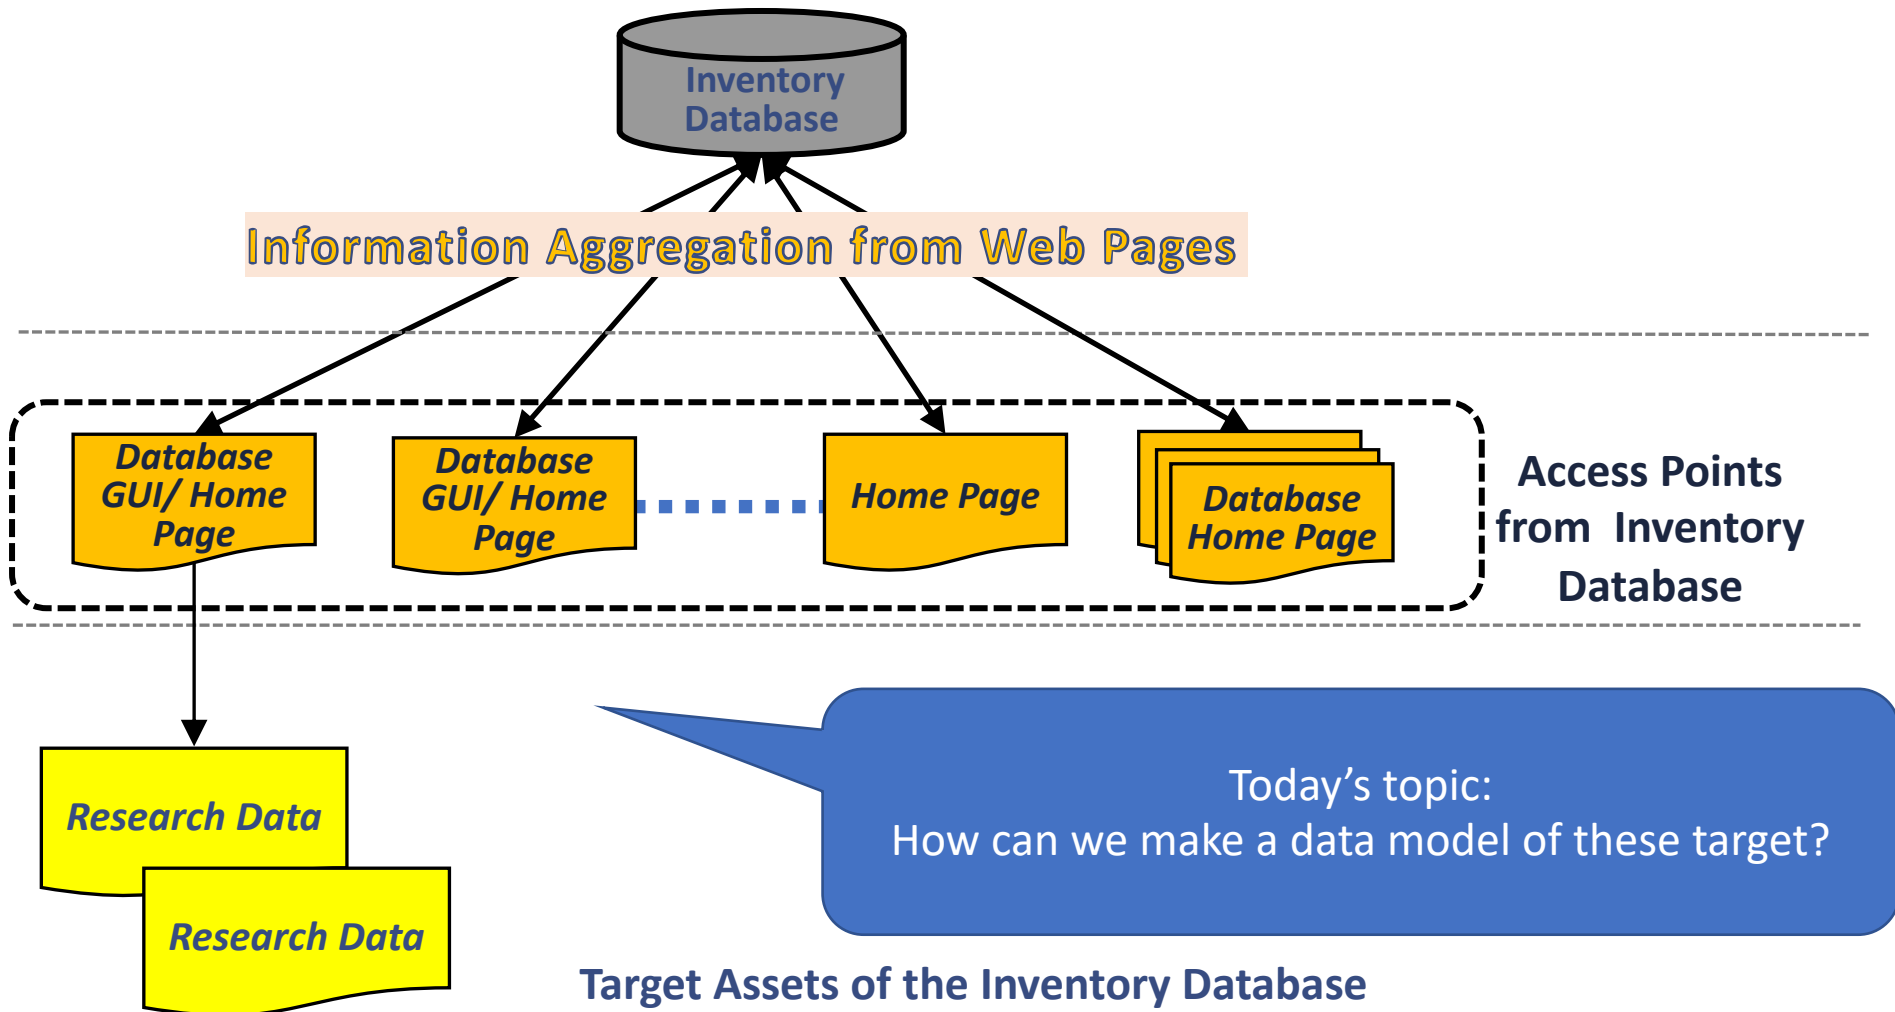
Inventory Database

Information Aggregation from Web Pages

Database GUI/ Home Page

Database GUI/ Home Page

Home Page

Database Home Page

Access Points from Inventory Database

Research Data

Research Data

Today’s topic:
How can we make a data model of these target?

Target Assets of the Inventory Database